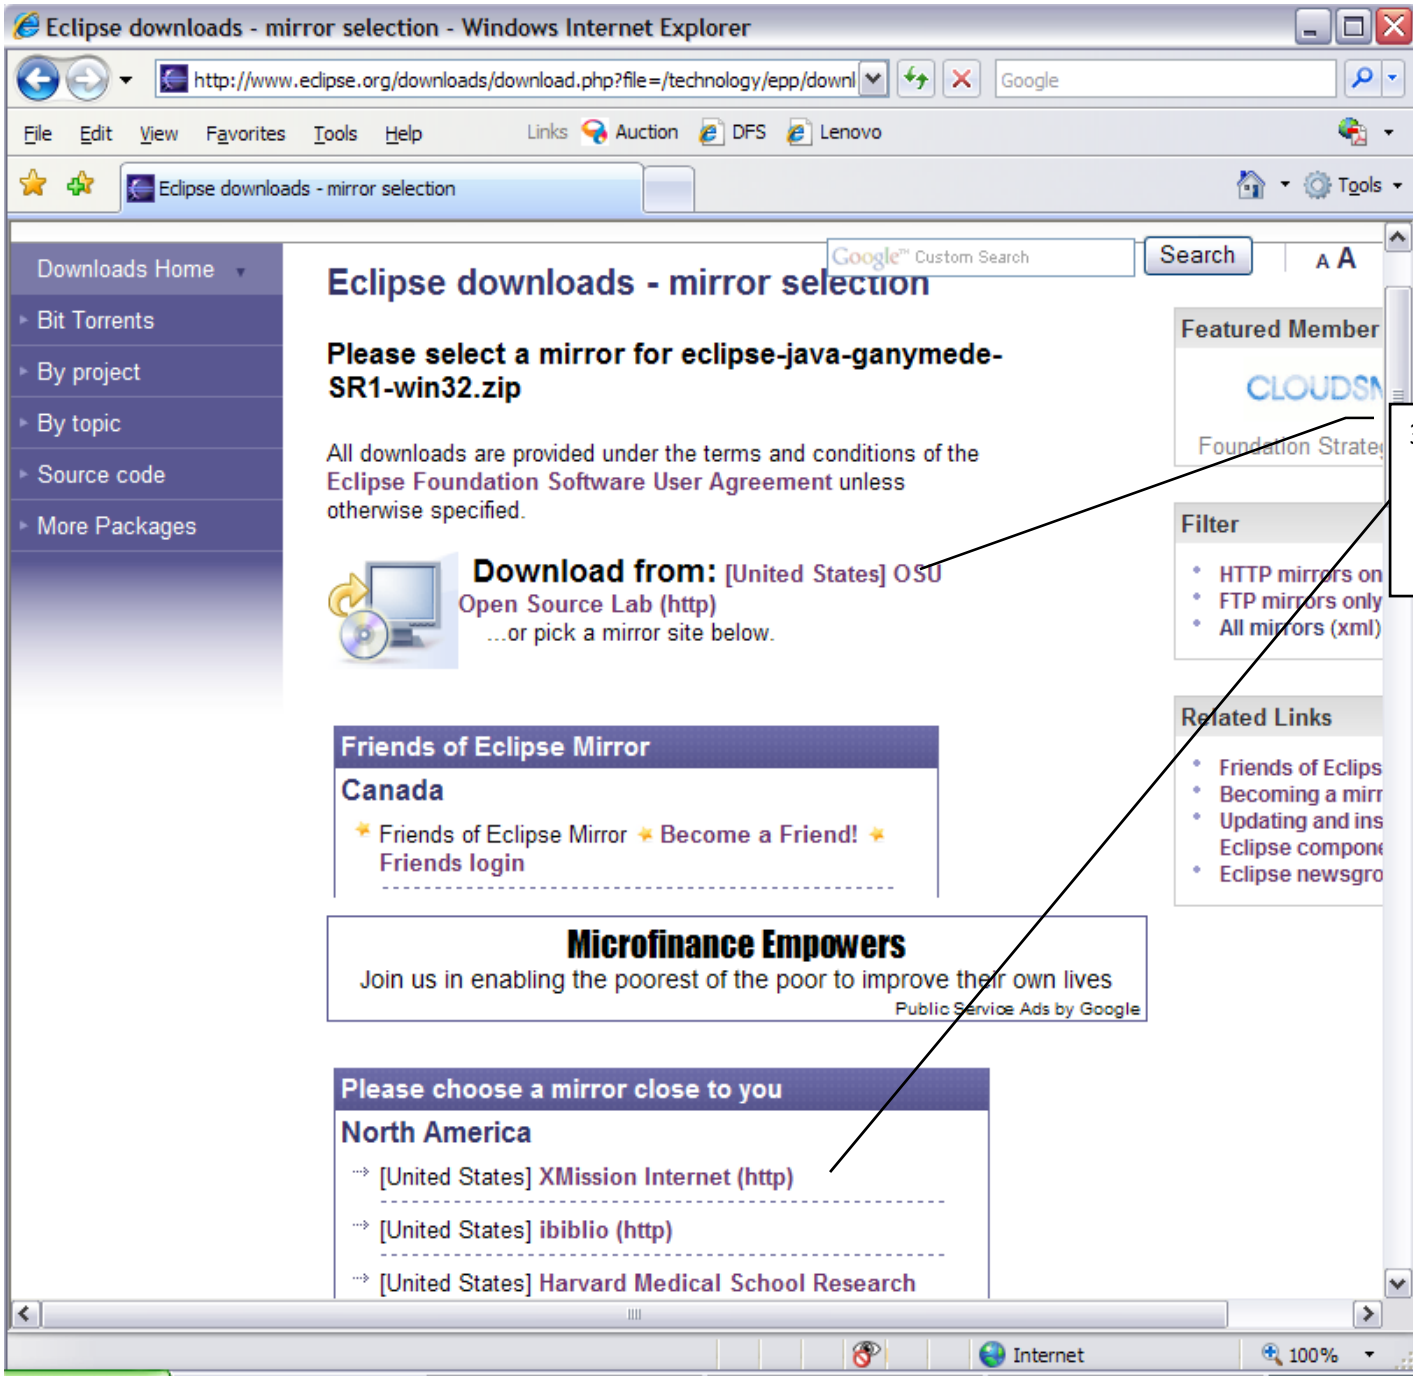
Eclipse downloads - mirror selection - Windows Internet Explorer

http://www.eclipse.org/downloads/download.php?file=/technology/epp/downl

Google

File Edit View Favorites Tools Help Links Auction DFS Lenovo

Eclipse downloads - mirror selection

Tools

Downloads Home
Bit Torrents
By project
By topic
Source code
More Packages

Google™ Custom Search
Search
A A

Eclipse downloads - mirror selection

Please select a mirror for eclipse-java-ganymede-SR1-win32.zip

All downloads are provided under the terms and conditions of the Eclipse Foundation Software User Agreement unless otherwise specified.

Download from: [United States] OSU Open Source Lab (http)
...or pick a mirror site below.

Friends of Eclipse Mirror
Canada
Friends of Eclipse Mirror Become a Friend! Friends login

Microfinance Empowers
Join us in enabling the poorest of the poor to improve their own lives
Public Service Ads by Google

Please choose a mirror close to you
North America
[United States] XMission Internet (http)
[United States] ibiblio (http)
[United States] Harvard Medical School Research

Featured Member
CLOUDSM
Foundation Strate

Filter
HTTP mirrors on
FTP mirrors only
All mirrors (xml)

Related Links
Friends of Eclips
Becoming a mirr
Updating and ins
Eclipse compone
Eclipse newsgro

Internet
100%